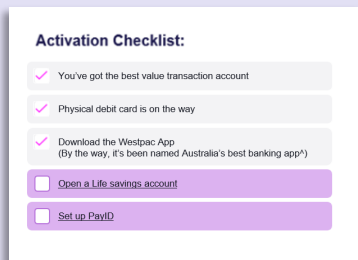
Activation Checklist:

You've got the best value transaction account

Physical debit card is on the way

Download the Westpac App
(By the way, it's been named Australia's best banking app^)

Open a Life savings account

Set up PayID